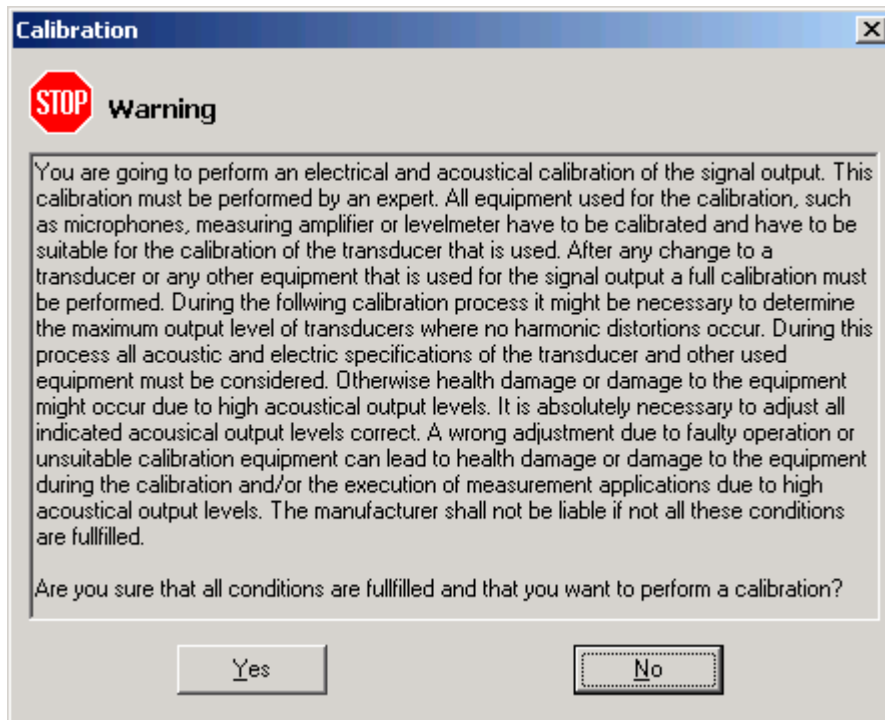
Calibration

×

STOP

Warning

You are going to perform an electrical and acoustical calibration of the signal output. This calibration must be performed by an expert. All equipment used for the calibration, such as microphones, measuring amplifier or levelmeter have to be calibrated and have to be suitable for the calibration of the transducer that is used. After any change to a transducer or any other equipment that is used for the signal output a full calibration must be performed. During the follwing calibration process it might be necessary to determine the maximum output level of transducers where no harmonic distortions occur. During this process all acoustic and electric specifications of the transducer and other used equipment must be considered. Otherwise health damage or damage to the equipment might occur due to high acoustical output levels. It is absolutely necessary to adjust all indicated acousical output levels correct. A wrong adjustment due to faulty operation or unsuitable calibration equipment can lead to health damage or damage to the equipment during the calibration and/or the execution of measurement applications due to high acoustical output levels. The manufacturer shall not be liable if not all these conditions are fullfilled.

Are you sure that all conditions are fullfilled and that you want to perform a calibration?

Yes

No